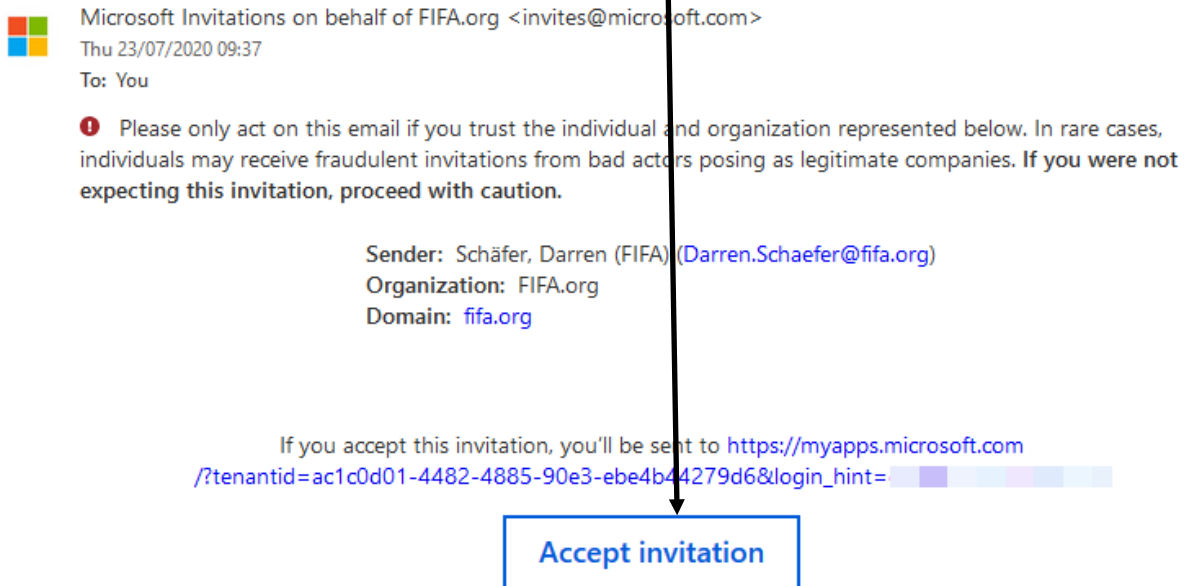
Microsoft Invitations on behalf of FIFA.org <invites@microsoft.com>
Thu 23/07/2020 09:37
To: You

Please only act on this email if you trust the individual and organization represented below. In rare cases, individuals may receive fraudulent invitations from bad actors posing as legitimate companies. **If you were not expecting this invitation, proceed with caution.**

**Sender:** Schäfer, Darren (FIFA) (Darren.Schaefer@fifa.org)
**Organization:** FIFA.org
**Domain:** fifa.org

If you accept this invitation, you'll be sent to https://myapps.microsoft.com/?tenantid=ac1c0d01-4482-4885-90e3-ebe4b44279d6&login_hint=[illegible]

Accept invitation